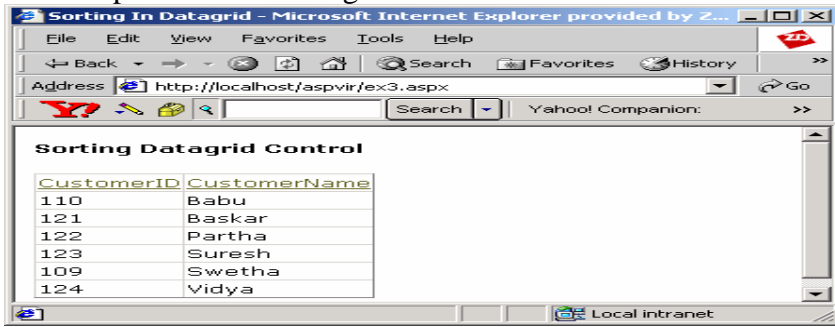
Sorting In Datagrid - Microsoft Internet Explorer provided by Z...

File Edit View Favorites Tools Help

Back Search Favorites History

Address http://localhost/aspvir/ex3.aspx Go

Search Yahoo! Companion:

Sorting Datagrid Control

| CustomerID | CustomerName |
|---|---|
| 110 | Babu |
| 121 | Baskar |
| 122 | Partha |
| 123 | Suresh |
| 109 | Swetha |
| 124 | Vidya |

Local intranet